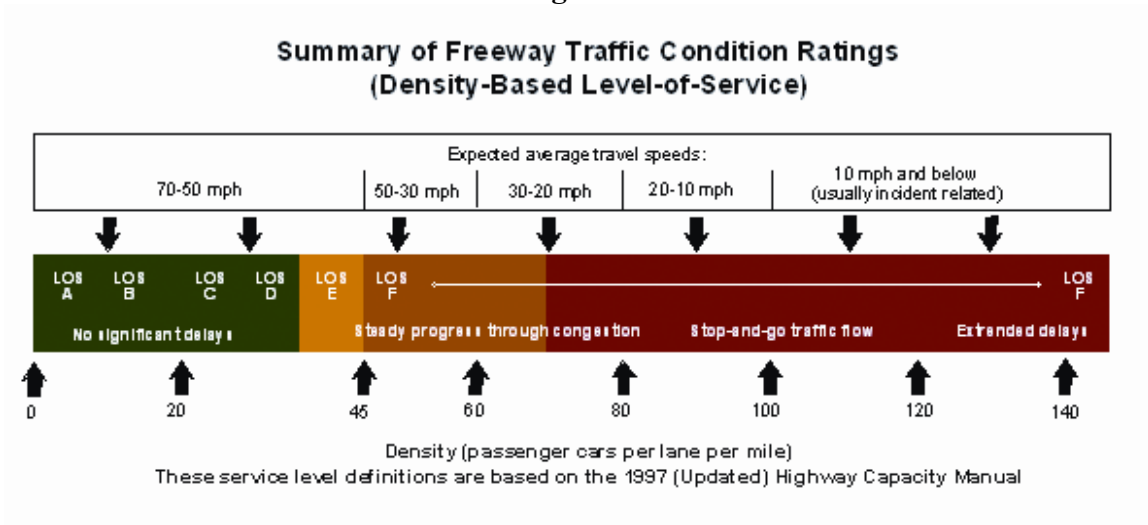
Summary of Freeway Traffic Condition Ratings
(Density-Based Level-of-Service)

Expected average travel speeds:

70-50 mph

50-30 mph

30-20 mph

20-10 mph

10 mph and below
(usually incident related)

LOS A

LOS B

LOS C

LOS D

LOS E

LOS F

LOS F

No significant delays

Steady progress through congestion

Stop-and-go traffic flow

Extended delays

0

20

45

60

80

100

120

140

Density (passenger cars per lane per mile)
These service level definitions are based on the 1997 (Updated) Highway Capacity Manual